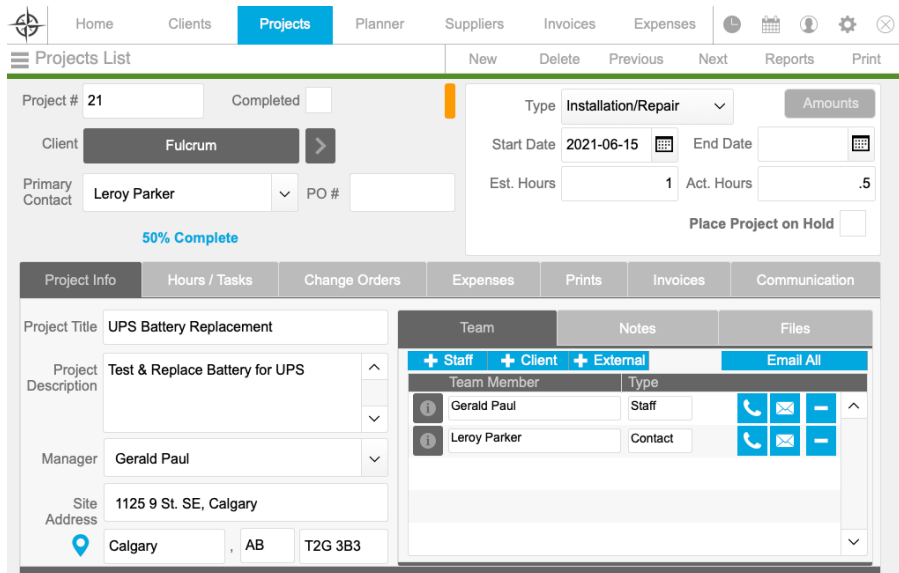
Home Clients Projects Planner Suppliers Invoices Expenses

Projects List

New Delete Previous Next Reports Print

Project # 21 Completed

Client Fulcrum

Primary Contact Leroy Parker PO #

50% Complete

Type Installation/Repair

Amounts

Start Date 2021-06-15 End Date

Est. Hours 1 Act. Hours .5

Place Project on Hold

Project Info Hours / Tasks Change Orders Expenses Prints Invoices Communication

Project Title UPS Battery Replacement

Project Description Test & Replace Battery for UPS

Manager Gerald Paul

Site Address 1125 9 St. SE, Calgary

Calgary , AB T2G 3B3

Team Notes Files

+ Staff + Client + External Email All

| Team Member | Type |
|---|---|
| Gerald Paul | Staff |
| Leroy Parker | Contact |